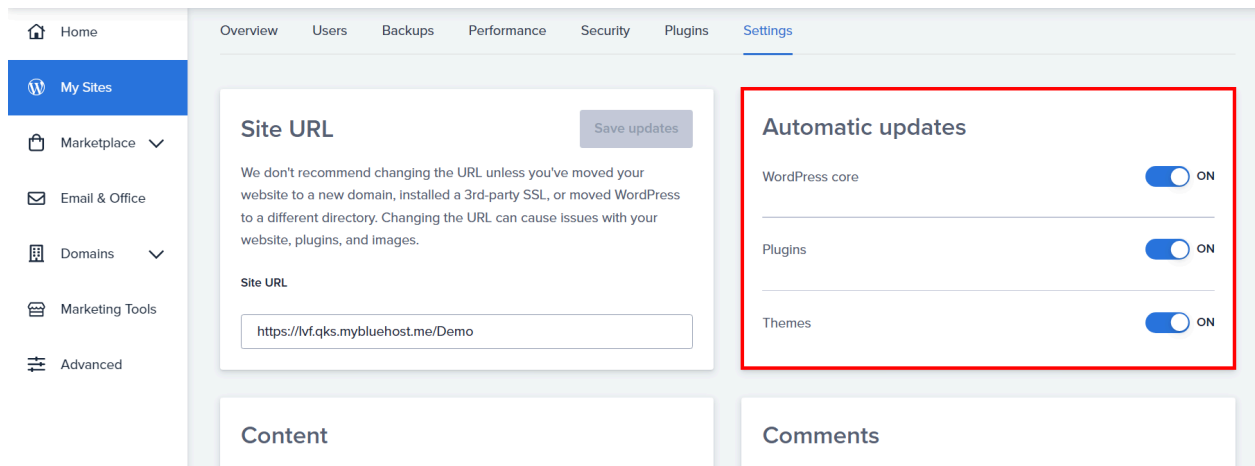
Home

My Sites

Marketplace

Email & Office

Domains

Marketing Tools

Advanced

Overview Users Backups Performance Security Plugins Settings

Site URL

Save updates

We don't recommend changing the URL unless you've moved your website to a new domain, installed a 3rd-party SSL, or moved WordPress to a different directory. Changing the URL can cause issues with your website, plugins, and images.

Site URL

https://lvf.qks.mybluehost.me/Demo

Automatic updates

WordPress core ON

Plugins ON

Themes ON

Content

Comments